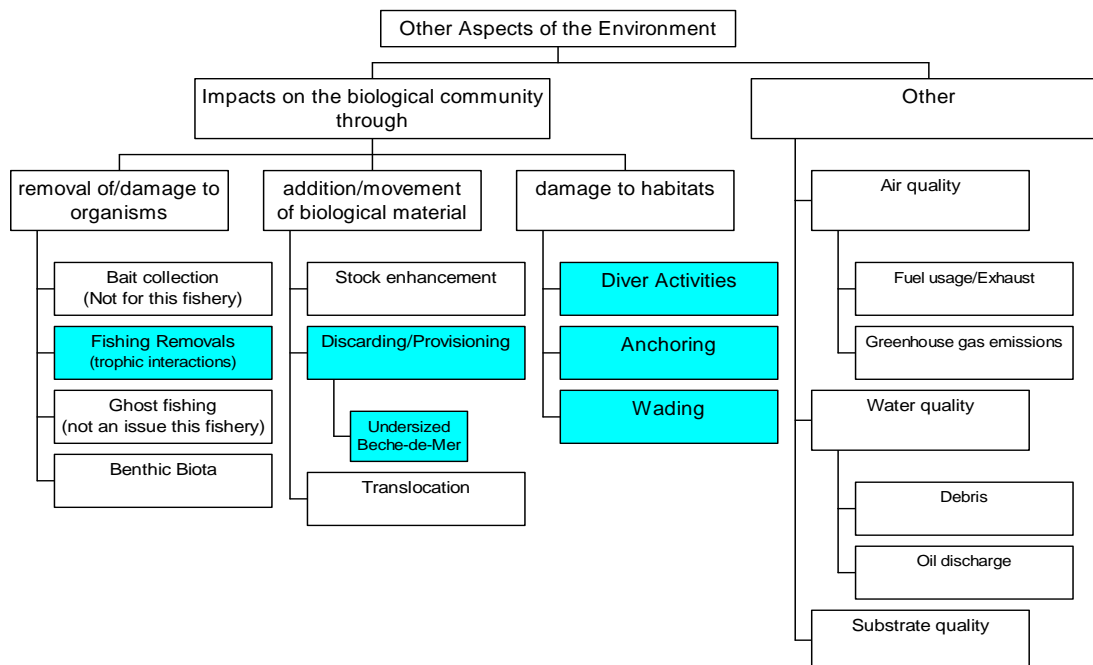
Other Aspects of the Environment

Impacts on the biological community through

removal of/damage to organisms

Bait collection (Not for this fishery)

Fishing Removals (trophic interactions)

Ghost fishing (not an issue this fishery)

Benthic Biota

addition/movement of biological material

Stock enhancement

Discarding/Provisioning

Undersized Beche-de-Mer

Translocation

damage to habitats

Diver Activities

Anchoring

Wading

Other

Air quality

Fuel usage/Exhaust

Greenhouse gas emissions

Water quality

Debris

Oil discharge

Substrate quality